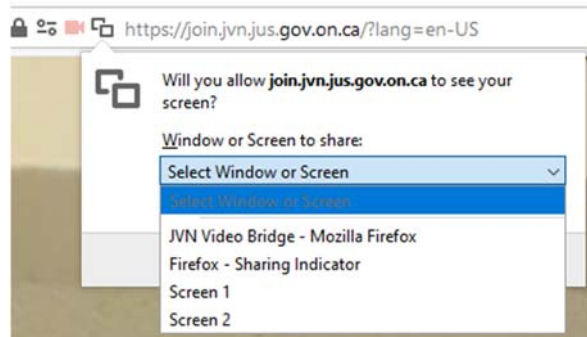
https://join.jvn.jus.gov.on.ca/?lang=en-US

Will you allow join.jvn.jus.gov.on.ca to see your screen?

Window or Screen to share:

Select Window or Screen

Select Window or Screen

JVN Video Bridge - Mozilla Firefox

Firefox - Sharing Indicator

Screen 1

Screen 2